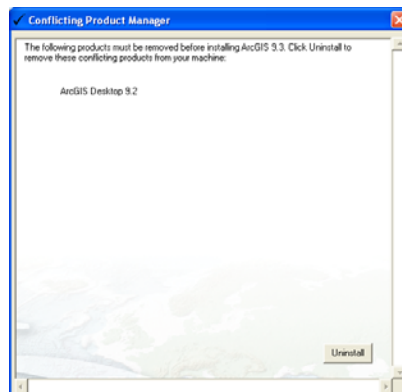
Conflicting Product Manager

The following products must be removed before installing ArcGIS 9.3. Click Uninstall to remove these conflicting products from your machine:

ArcGIS Desktop 9.2

Uninstall